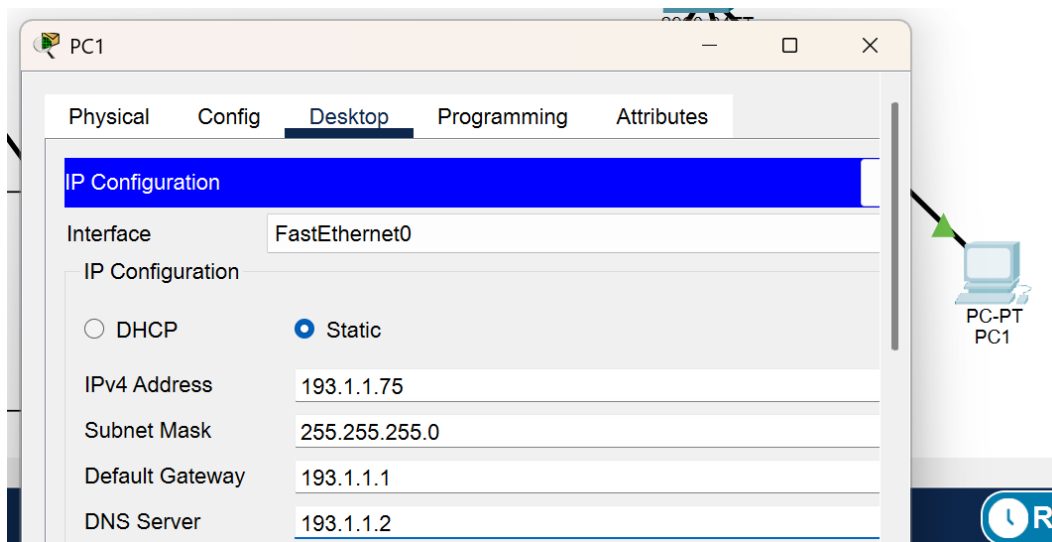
PC1

Physical Config Desktop Programming Attributes

IP Configuration

Interface FastEthernet0

IP Configuration

DHCP Static

IPv4 Address 193.1.1.75

Subnet Mask 255.255.255.0

Default Gateway 193.1.1.1

DNS Server 193.1.1.2

PC-PT
PC1